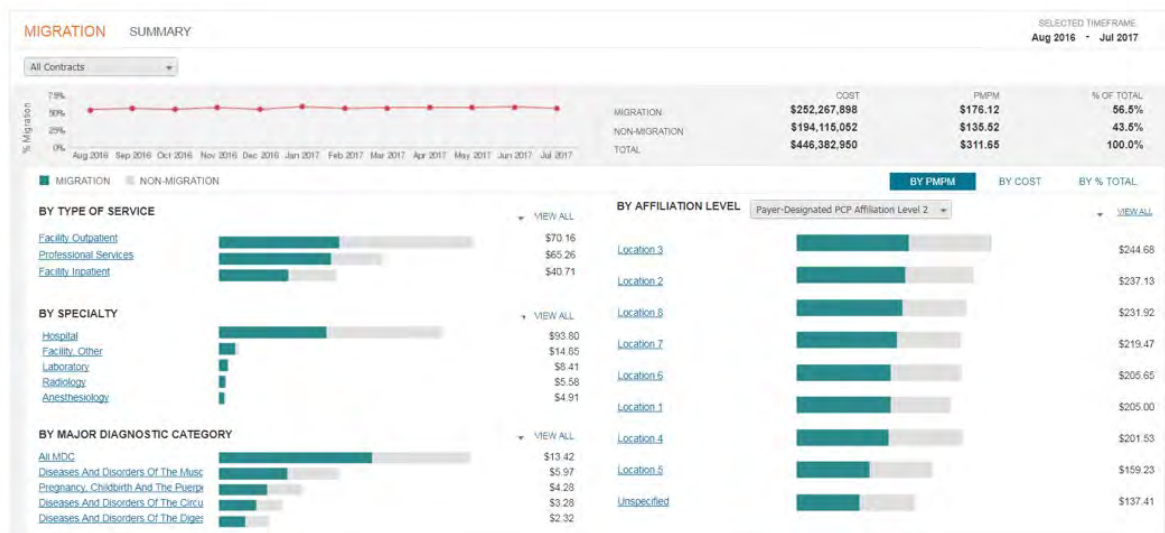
MIGRATION SUMMARY

SELECTED TIMEFRAME
Aug 2016 - Jul 2017

All Contracts

% Migration
75%
50%
25%
0%
Aug 2016 Sep 2016 Oct 2016 Nov 2016 Dec 2016 Jan 2017 Feb 2017 Mar 2017 Apr 2017 May 2017 Jun 2017 Jul 2017

| | COST | PMPM | % OF TOTAL |
|---|---|---|---|
| MIGRATION | $252,267,898 | $176.12 | 56.5% |
| NON-MIGRATION | $194,115,052 | $135.52 | 43.5% |
| TOTAL | $446,382,950 | $311.65 | 100.0% |

MIGRATION NON-MIGRATION

BY PMPM BY COST BY % TOTAL

BY TYPE OF SERVICE VIEW ALL
Facility Outpatient $70.16
Professional Services $65.26
Facility Inpatient $40.71

BY SPECIALTY VIEW ALL
Hospital $93.80
Facility, Other $14.65
Laboratory $8.41
Radiology $5.58
Anesthesiology $4.91

BY MAJOR DIAGNOSTIC CATEGORY VIEW ALL
All MDC $13.42
Diseases And Disorders Of The Musc $5.97
Pregnancy, Childbirth And The Puerp $4.28
Diseases And Disorders Of The Circu $3.28
Diseases And Disorders Of The Diges $2.32

BY AFFILIATION LEVEL Payer-Designated PCP Affiliation Level 2 VIEW ALL
Location 3 $244.68
Location 2 $237.13
Location 8 $231.92
Location 7 $219.47
Location 6 $205.65
Location 1 $205.00
Location 4 $201.53
Location 5 $159.23
Unspecified $137.41